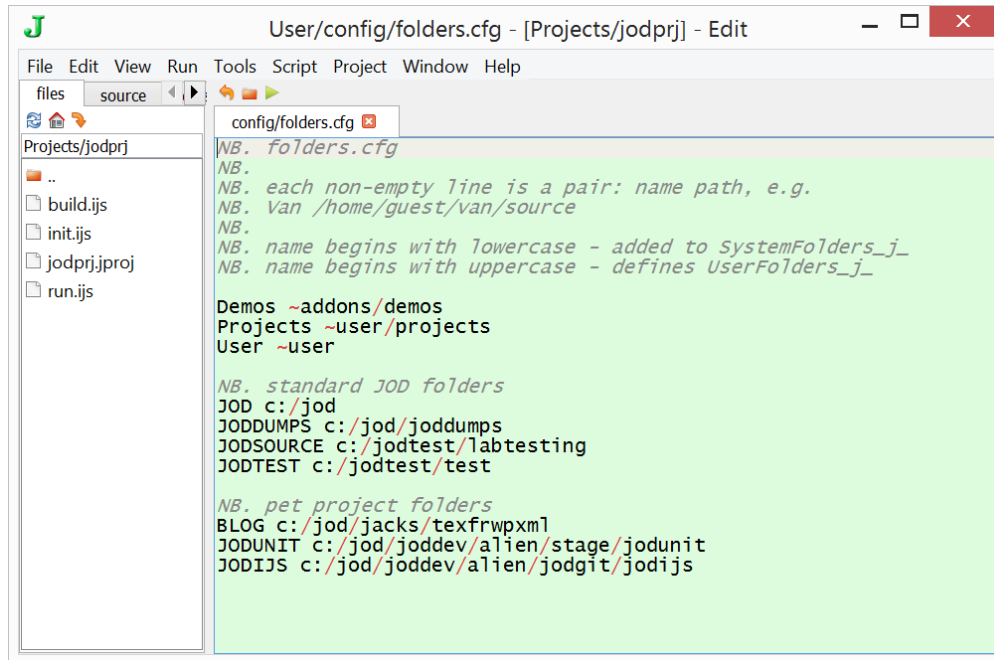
J User/config/folders.cfg - [Projects/jodprj] - Edit

File Edit View Run Tools Script Project Window Help

files source

config/folders.cfg

Projects/jodprj

..
build.ijs
init.ijs
jodprj.jproj
run.ijs

NB. folders.cfg
NB.
NB. each non-empty line is a pair: name path, e.g.
NB. Van /home/guest/van/source
NB.
NB. name begins with lowercase - added to SystemFolders_j_
NB. name begins with uppercase - defines UserFolders_j_

Demos ~addons/demos
Projects ~user/projects
User ~user

NB. standard JOD folders
JOD c:/jod
JODDUMPS c:/jod/joddumps
JODSOURCE c:/jodtest/labtesting
JODTEST c:/jodtest/test

NB. pet project folders
BLOG c:/jod/jacks/texfrwpxml
JODUNIT c:/jod/joddev/alien/stage/jodunit
JODIJS c:/jod/joddev/alien/jodgit/jodijs